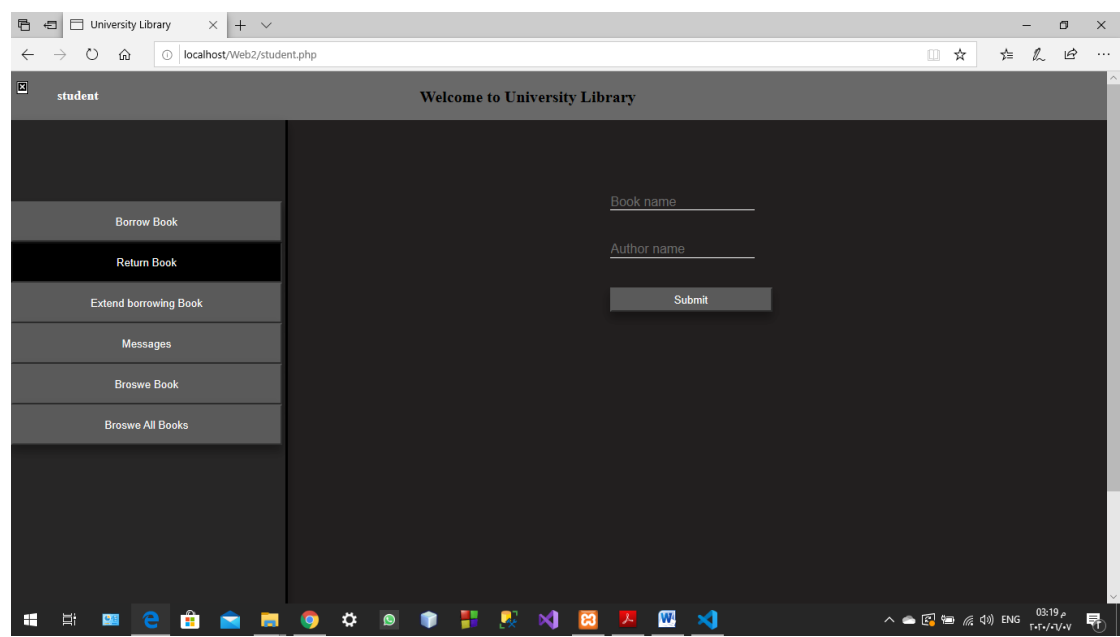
University Library

localhost/Web2/student.php

student

Welcome to University Library

Borrow Book

Return Book

Extend borrowing Book

Messages

Broswe Book

Broswe All Books

Book name

Author name

Submit

ENG

03:19 م
٢٠٢٠/٠٦/٠٧